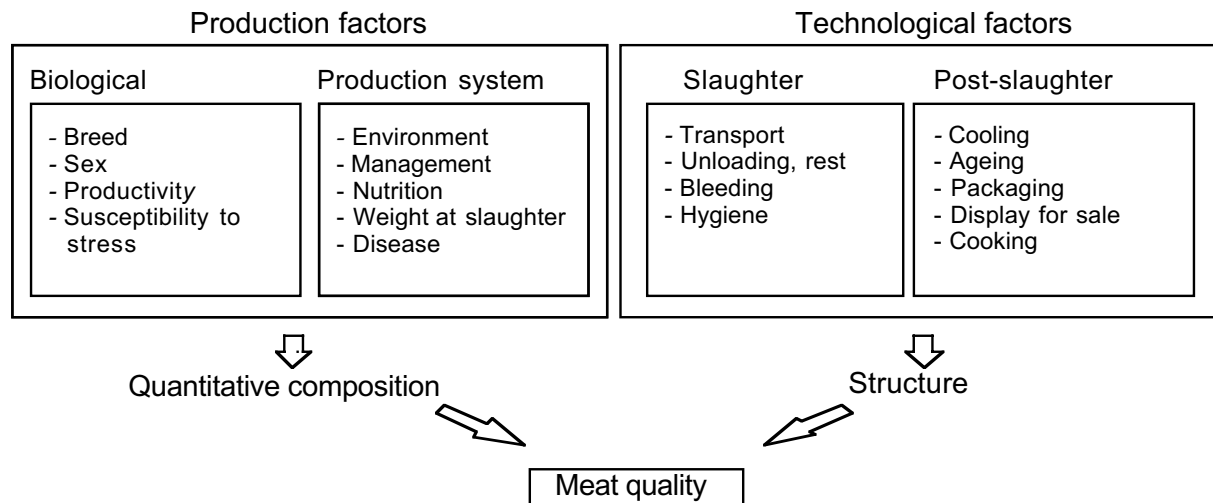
Production factors

Biological

- Breed
- Sex
- Productivity
- Susceptibility to stress

Production system

- Environment
- Management
- Nutrition
- Weight at slaughter
- Disease

Technological factors

Slaughter

- Transport
- Unloading, rest
- Bleeding
- Hygiene

Post-slaughter

- Cooling
- Ageing
- Packaging
- Display for sale
- Cooking

Quantitative composition

Structure

Meat quality